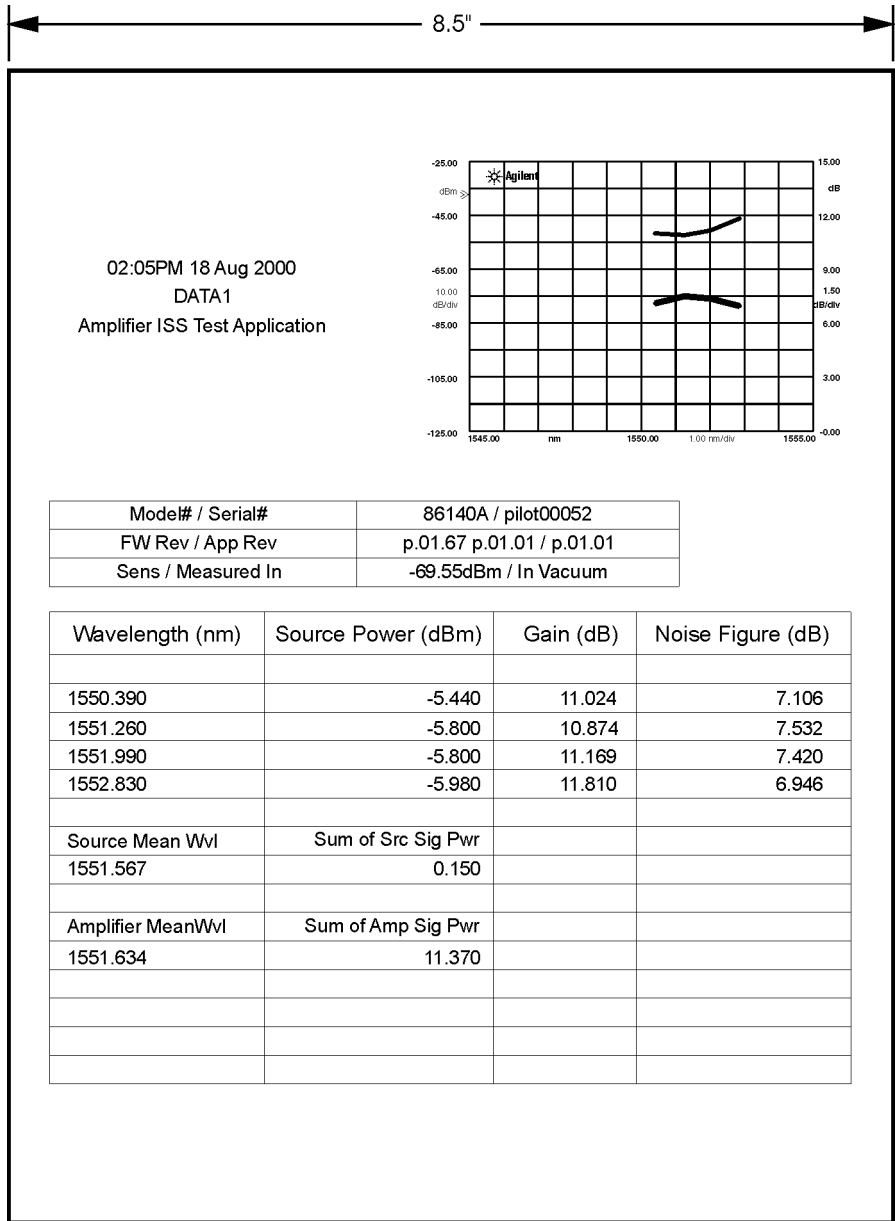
8.5"

02:05PM 18 Aug 2000
DATA1
Amplifier ISS Test Application

-25.00
Agilent
dBm
-45.00
-65.00
10.00 dB/div
-85.00
-105.00
-125.00
1545.00
nm
1550.00
1.00 nm/div
1555.00
15.00
dB
12.00
9.00
1.50 dB/div
6.00
3.00
-0.00

| Model# / Serial# | 86140A / pilot00052 |
|---|---|
| FW Rev / App Rev | p.01.67 p.01.01 / p.01.01 |
| Sens / Measured In | -69.55dBm / In Vacuum |

| Wavelength (nm) | Source Power (dBm) | Gain (dB) | Noise Figure (dB) |
|---|---|---|---|
| | | | |
| 1550.390 | -5.440 | 11.024 | 7.106 |
| 1551.260 | -5.800 | 10.874 | 7.532 |
| 1551.990 | -5.800 | 11.169 | 7.420 |
| 1552.830 | -5.980 | 11.810 | 6.946 |
| | | | |
| Source Mean Wvl | Sum of Src Sig Pwr | | |
| 1551.567 | 0.150 | | |
| | | | |
| Amplifier MeanWvl | Sum of Amp Sig Pwr | | |
| 1551.634 | 11.370 | | |
| | | | |
| | | | |
| | | | |
| | | | |